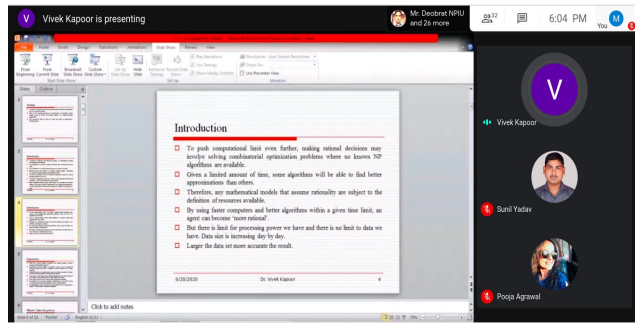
V Vivek Kapoor is presenting

Mr. Deobrat NPIU and 26 more

32

6:04 PM

You

File Home Insert Design Transitions Animations Slide Show Review View

From Beginning From Current Slide Broadcast Slide Show Custom Slide Show Set Up Slide Show Hide Slide Rehearse Timings Record Slide Show

Play Narrations Use Timings Show Media Controls

Resolution: Use Current Resolution Show On: Use Presenter View

Start Slide Show Set Up Monitors

Slides Outline

Introduction

To push computational limit even further, making rational decisions may involve solving combinatorial optimization problems where no known NP algorithms are available.

Given a limited amount of time, some algorithms will be able to find better approximations than others.

Therefore, any mathematical models that assume rationality are subject to the definition of resources available.

By using faster computers and better algorithms within a given time limit, an agent can become 'more rational'.

But there is limit for processing power we have and there is no limit to data we have. Data size is increasing day by day.

Larger the data set more accurate the result.

6/20/2020 Dr. Vivek Kapoor 4

Click to add notes

Slide 4 of 53 English (U.S.)

V

Vivek Kapoor

Sunil Yadav

Pooja Agrawal